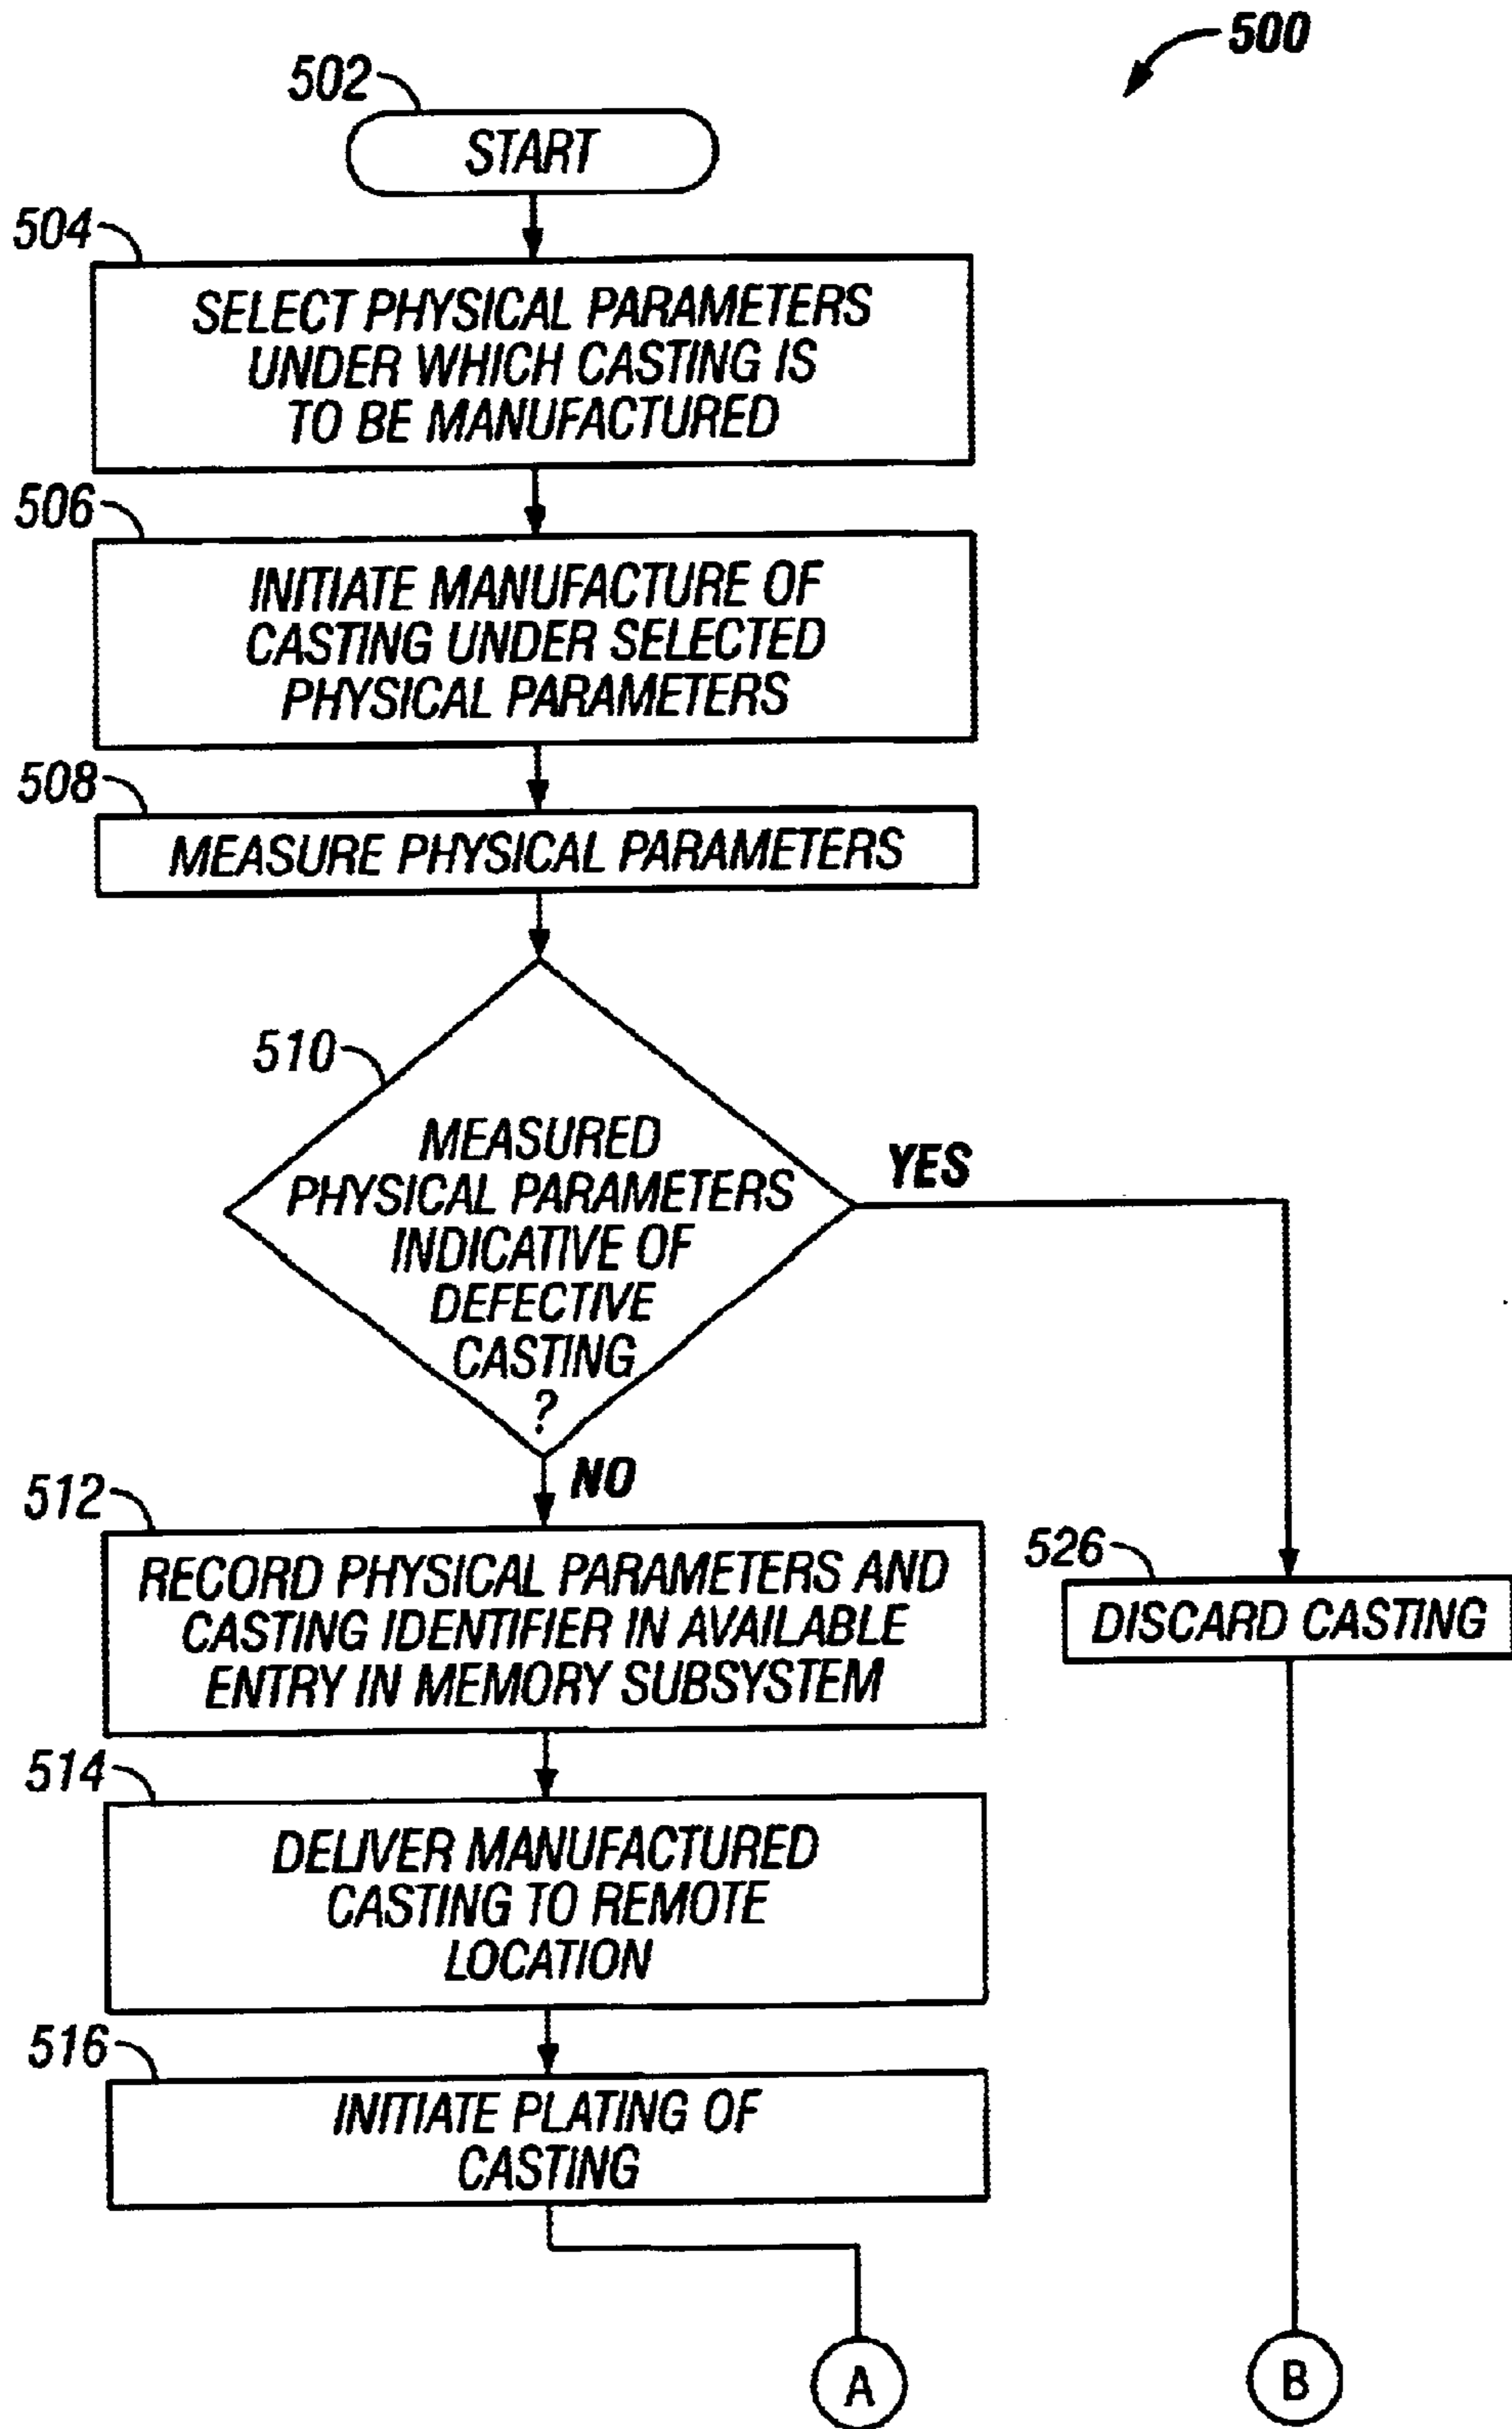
500

502

START

504

SELECT PHYSICAL PARAMETERS UNDER WHICH CASTING IS TO BE MANUFACTURED

506

INITIATE MANUFACTURE OF CASTING UNDER SELECTED PHYSICAL PARAMETERS

508

MEASURE PHYSICAL PARAMETERS

510

MEASURED PHYSICAL PARAMETERS INDICATIVE OF DEFECTIVE CASTING ?

YES

NO

512

RECORD PHYSICAL PARAMETERS AND CASTING IDENTIFIER IN AVAILABLE ENTRY IN MEMORY SUBSYSTEM

526

DISCARD CASTING

514

DELIVER MANUFACTURED CASTING TO REMOTE LOCATION

516

INITIATE PLATING OF CASTING

A

B